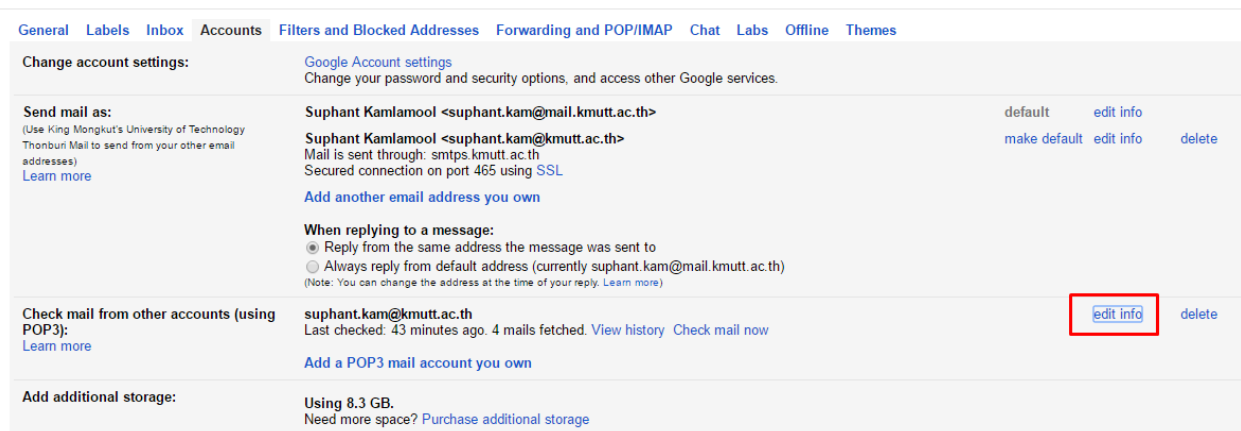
General Labels Inbox Accounts Filters and Blocked Addresses Forwarding and POP/IMAP Chat Labs Offline Themes

| | | | | |
|---|---|---|---|---|
| Change account settings: | Google Account settings<br>Change your password and security options, and access other Google services. | | | |
| Send mail as:<br>(Use King Mongkut's University of Technology Thonburi Mail to send from your other email addresses)<br>Learn more | Suphant Kamlamool <suphant.kam@mail.kmutt.ac.th> | default | edit info | |
| | Suphant Kamlamool <suphant.kam@kmutt.ac.th><br>Mail is sent through: smtps.kmutt.ac.th<br>Secured connection on port 465 using SSL | make default | edit info | delete |
| | Add another email address you own<br><br>When replying to a message:<br>Reply from the same address the message was sent to<br>Always reply from default address (currently suphant.kam@mail.kmutt.ac.th)<br>(Note: You can change the address at the time of your reply. Learn more) | | | |
| Check mail from other accounts (using POP3):<br>Learn more | suphant.kam@kmutt.ac.th<br>Last checked: 43 minutes ago. 4 mails fetched. View history Check mail now | | edit info | delete |
| | Add a POP3 mail account you own | | | |
| Add additional storage: | Using 8.3 GB.<br>Need more space? Purchase additional storage | | | |